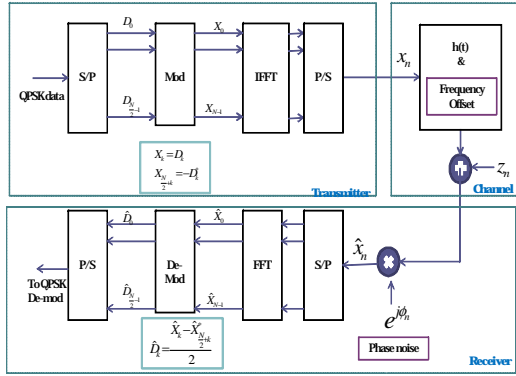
QPSK data

S/P

$D_0$

$D_{\frac{N}{2}-1}$

Mod

$X_0$

$X_{N-1}$

IFFT

P/S

$X_k = D_k$

$X_{\frac{N}{2}+k} = -D_k^*$

Transmitter

$x_n$

h(t)
&

Frequency Offset

$z_n$

Channel

To QPSK De-mod

P/S

$\hat{D}_0$

$\hat{D}_{\frac{N}{2}-1}$

De-Mod

$\hat{X}_0$

$\hat{X}_{N-1}$

FFT

S/P

$\hat{x}_n$

$\hat{D}_k = \frac{\hat{X}_k - \hat{X}^*_{\frac{N}{2}+k}}{2}$

$e^{j\phi_n}$

Phase noise

Receiver